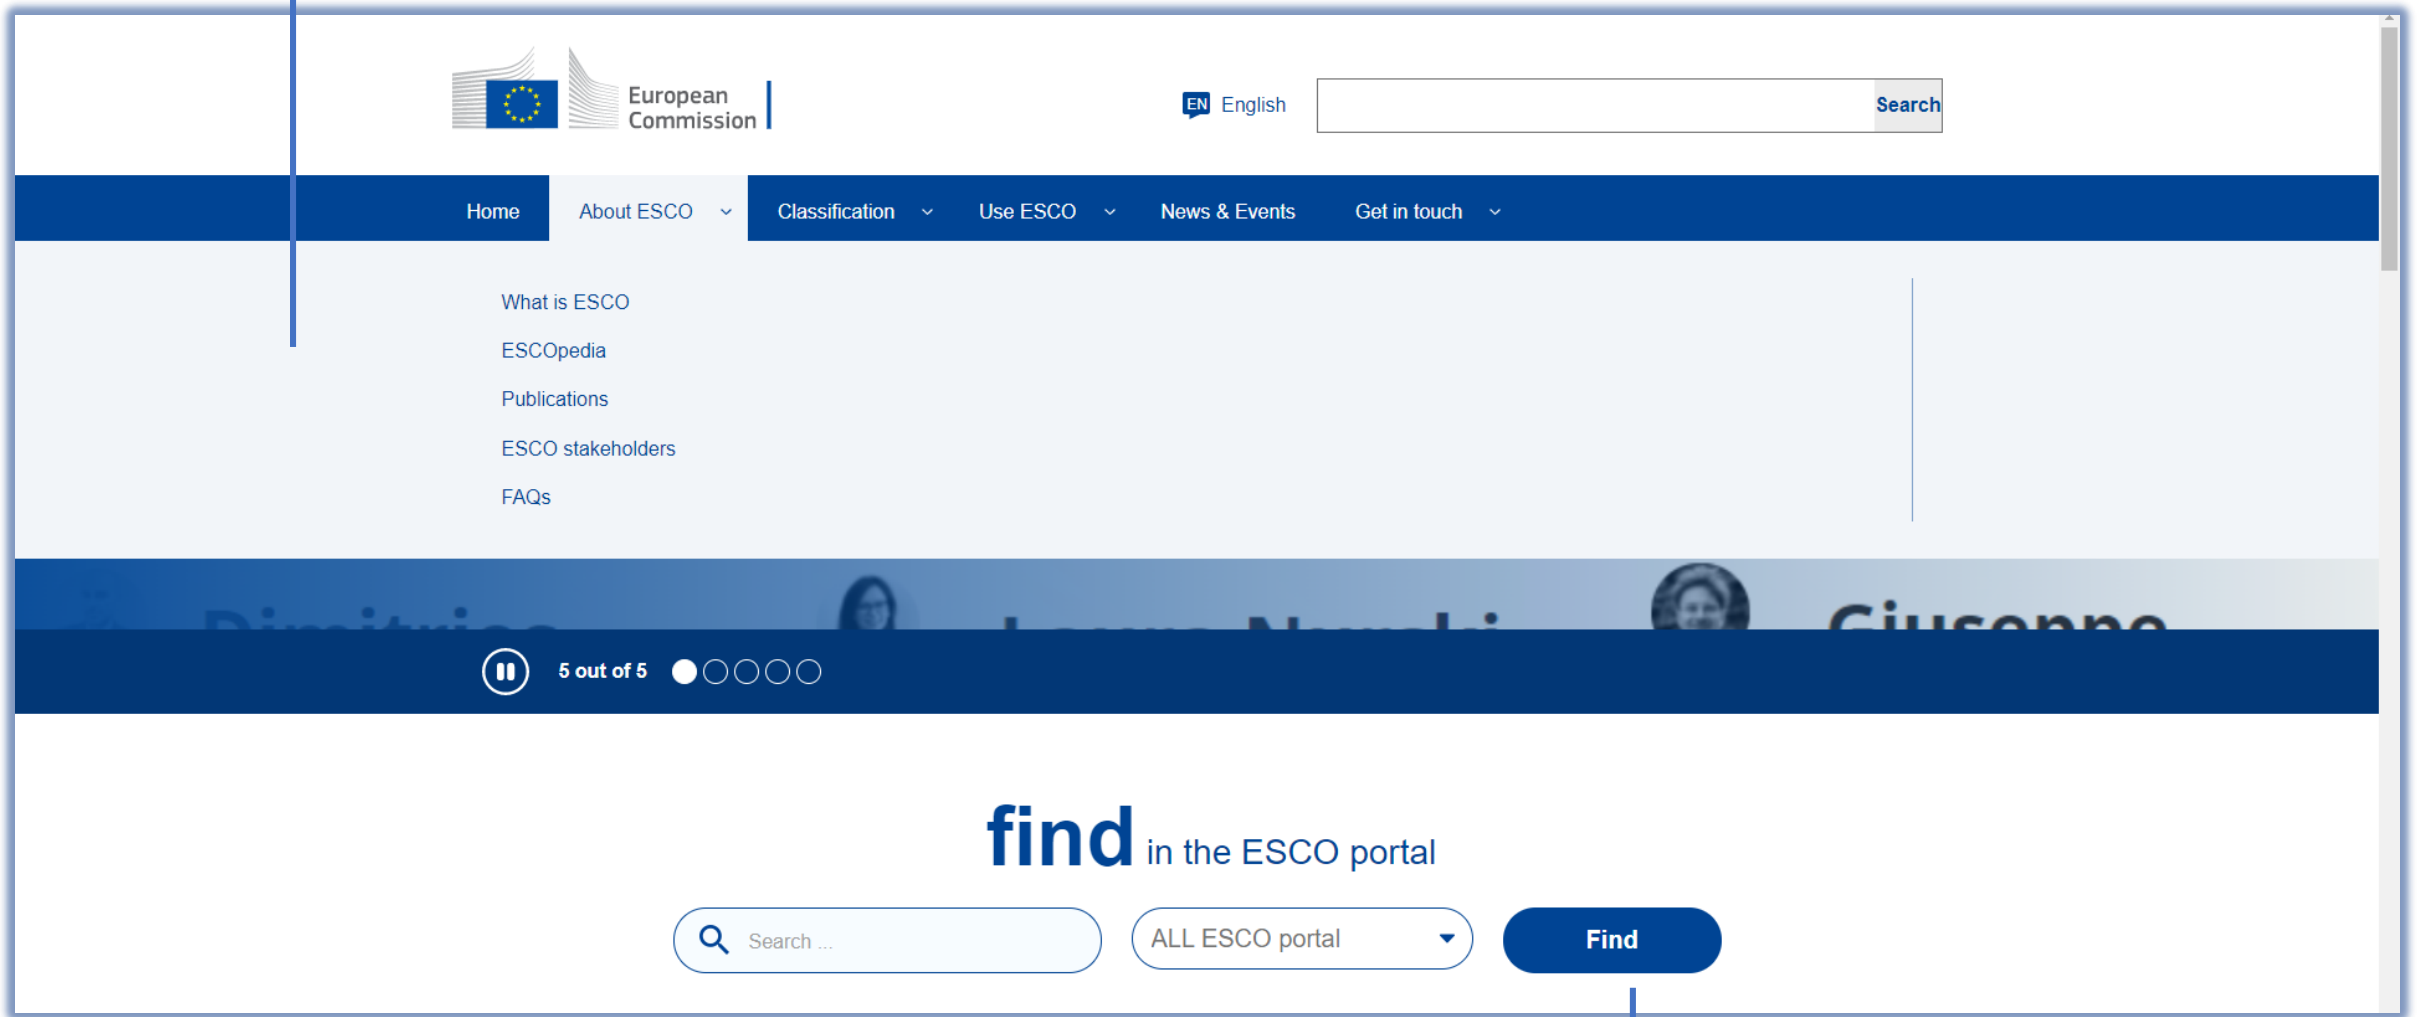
European Commission

EN English

Search

Home About ESCO Classification Use ESCO News & Events Get in touch

What is ESCO
ESCOpedia
Publications
ESCO stakeholders
FAQs

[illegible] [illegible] Giuseppe

5 out of 5

find in the ESCO portal

Search ...

ALL ESCO portal

Find